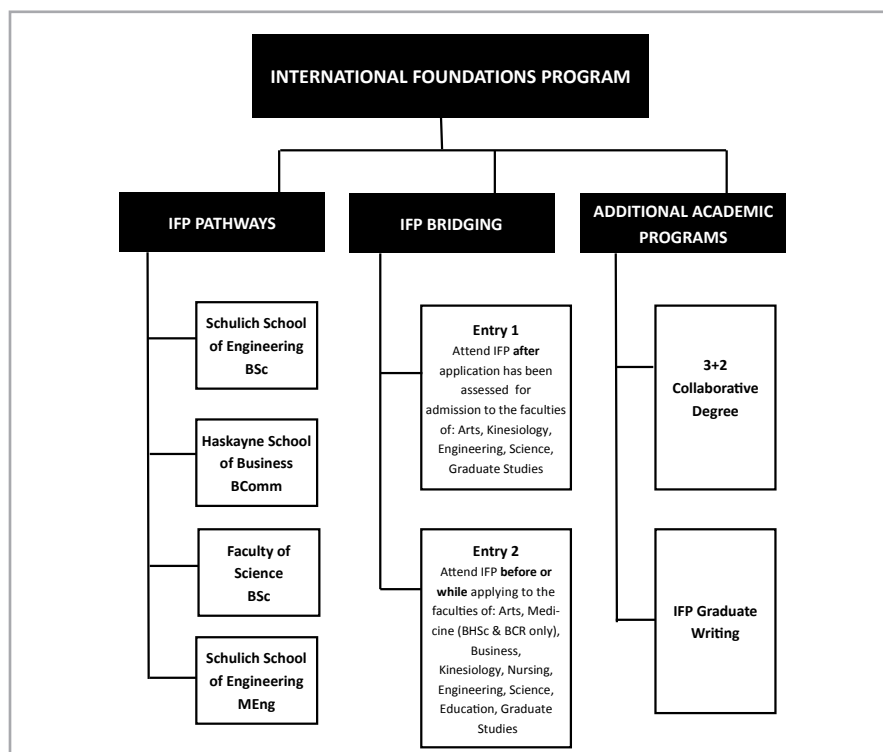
INTERNATIONAL FOUNDATIONS PROGRAM

IFP PATHWAYS

Schulich School of Engineering BSc

Haskayne School of Business BComm

Faculty of Science BSc

Schulich School of Engineering MEng

IFP BRIDGING

Entry 1
Attend IFP after application has been assessed for admission to the faculties of: Arts, Kinesiology, Engineering, Science, Graduate Studies

Entry 2
Attend IFP before or while applying to the faculties of: Arts, Medicine (BHSc & BCR only), Business, Kinesiology, Nursing, Engineering, Science, Education, Graduate Studies

ADDITIONAL ACADEMIC PROGRAMS

3+2 Collaborative Degree

IFP Graduate Writing